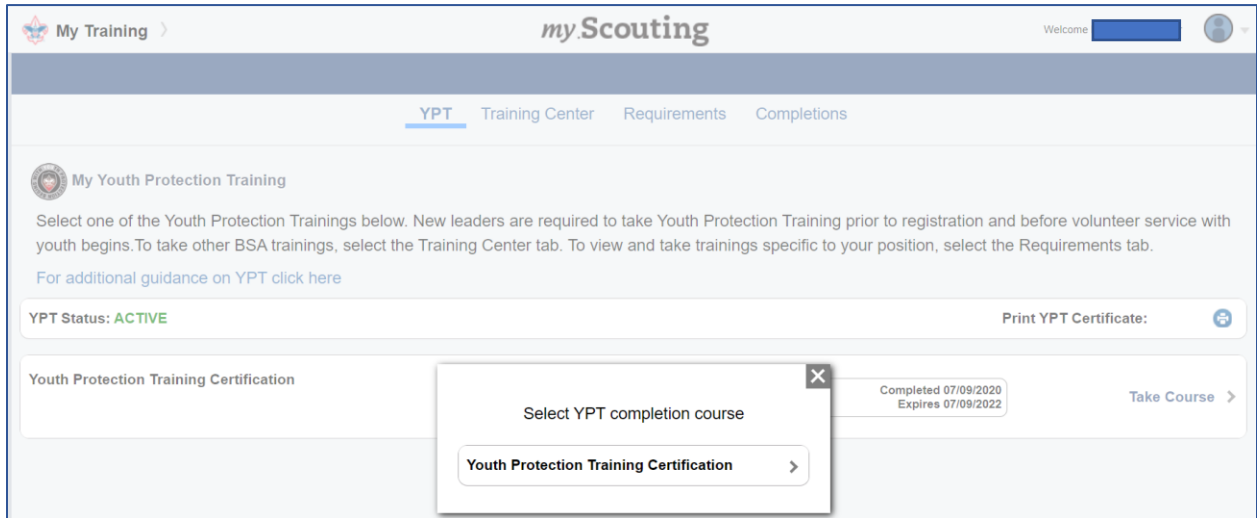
My Training

my.Scouting

Welcome

YPT Training Center Requirements Completions

My Youth Protection Training

Select one of the Youth Protection Trainings below. New leaders are required to take Youth Protection Training prior to registration and before volunteer service with youth begins.To take other BSA trainings, select the Training Center tab. To view and take trainings specific to your position, select the Requirements tab.

For additional guidance on YPT click here

YPT Status: ACTIVE

Print YPT Certificate:

Youth Protection Training Certification

Completed 07/09/2020
Expires 07/09/2022

Take Course

Select YPT completion course

Youth Protection Training Certification